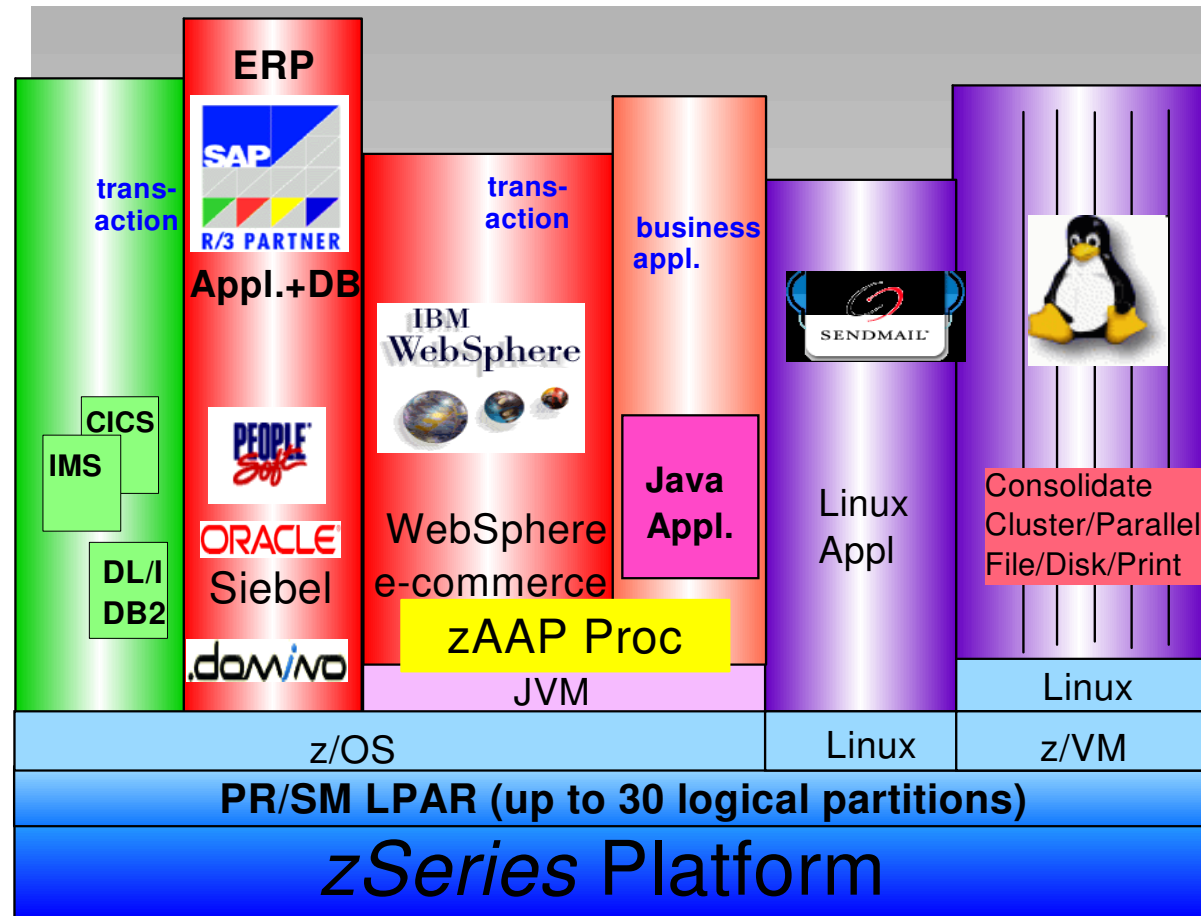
trans-
action

CICS
IMS
DL/I
DB2

ERP
SAP
R/3 PARTNER
Appl.+DB
PEOPLE Soft
ORACLE
Siebel
.domino

trans-
action
IBM WebSphere
WebSphere
e-commerce

business
appl.
Java
Appl.

zAAP Proc
JVM

SENDMAIL
Linux
Appl

Consolidate
Cluster/Parallel
File/Disk/Print

Linux

z/OS
Linux
z/VM

PR/SM LPAR (up to 30 logical partitions)

zSeries Platform